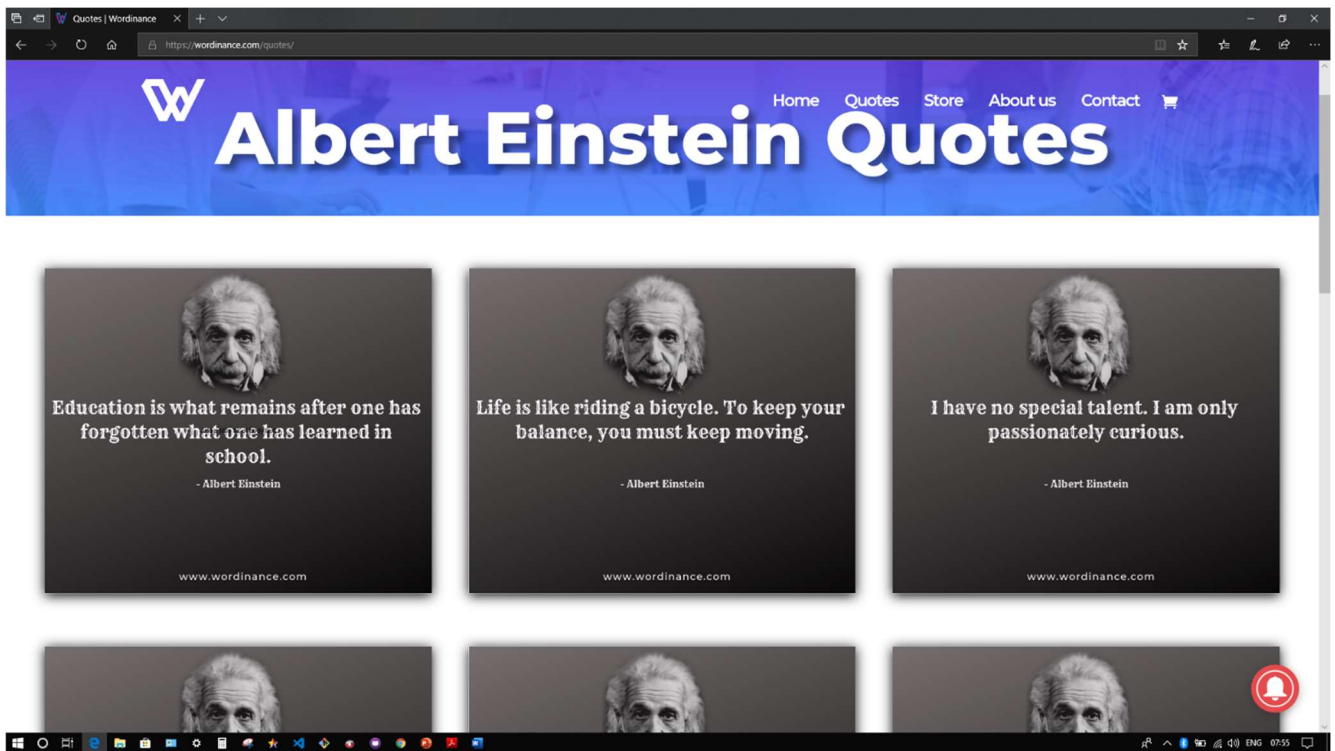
Quotes | Wordinance

https://wordinance.com/quotes/

Home Quotes Store About us Contact

Albert Einstein Quotes

Education is what remains after one has forgotten what one has learned in school.

- Albert Einstein

www.wordinance.com

Life is like riding a bicycle. To keep your balance, you must keep moving.

- Albert Einstein

www.wordinance.com

I have no special talent. I am only passionately curious.

- Albert Einstein

www.wordinance.com

ENG 07:55